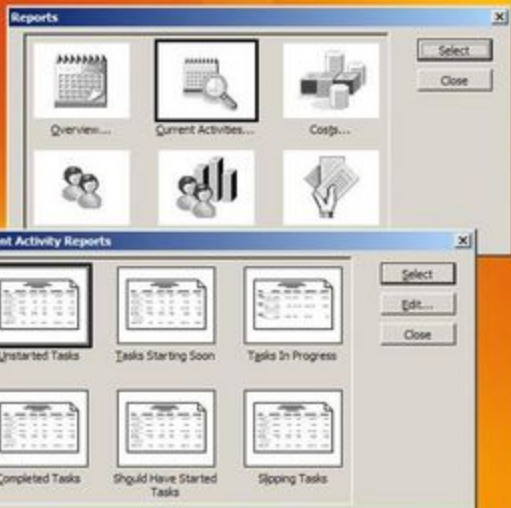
Reports
Select
Close
Overview...
Current Activities...
Costs...

nt Activity Reports
Select
Edit...
Close
Unstarted Tasks
Tasks Starting Soon
Tasks In Progress
Completed Tasks
Should Have Started Tasks
Slipping Tasks